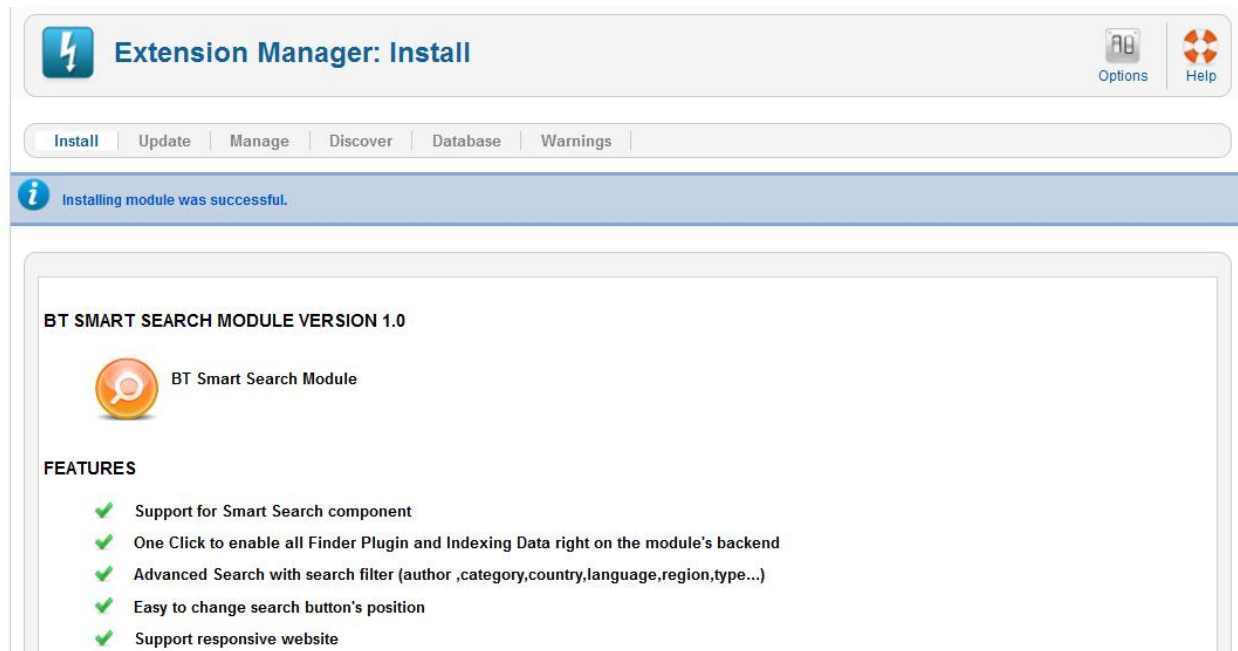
Extension Manager: Install

Options Help

Install | Update | Manage | Discover | Database | Warnings

Installing module was successful.

BT SMART SEARCH MODULE VERSION 1.0

BT Smart Search Module

FEATURES

Support for Smart Search component

One Click to enable all Finder Plugin and Indexing Data right on the module's backend

Advanced Search with search filter (author ,category,country,language,region,type...)

Easy to change search button's position

Support responsive website